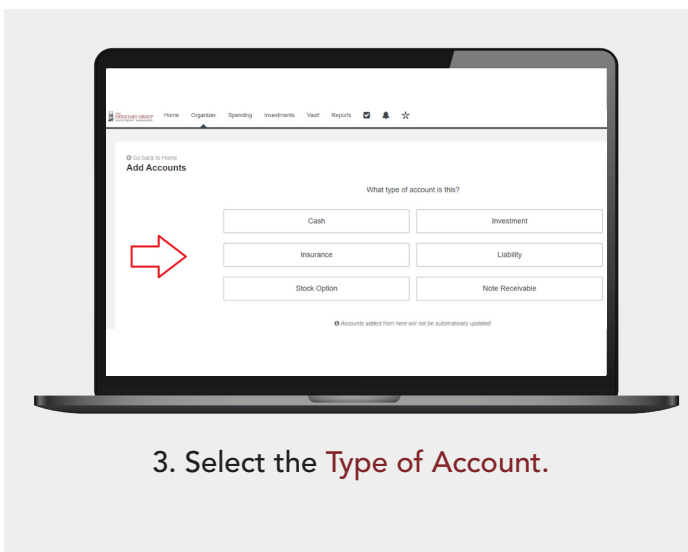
THE FIDUCIARY GROUP INVESTMENT MANAGEMENT Home Organizer Spending Investments Vault Reports

Go back to Home
Add Accounts

What type of account is this?

Cash
Investment
Insurance
Liability
Stock Option
Note Receivable

Accounts added from here will not be automatically updated.

3. Select the Type of Account.